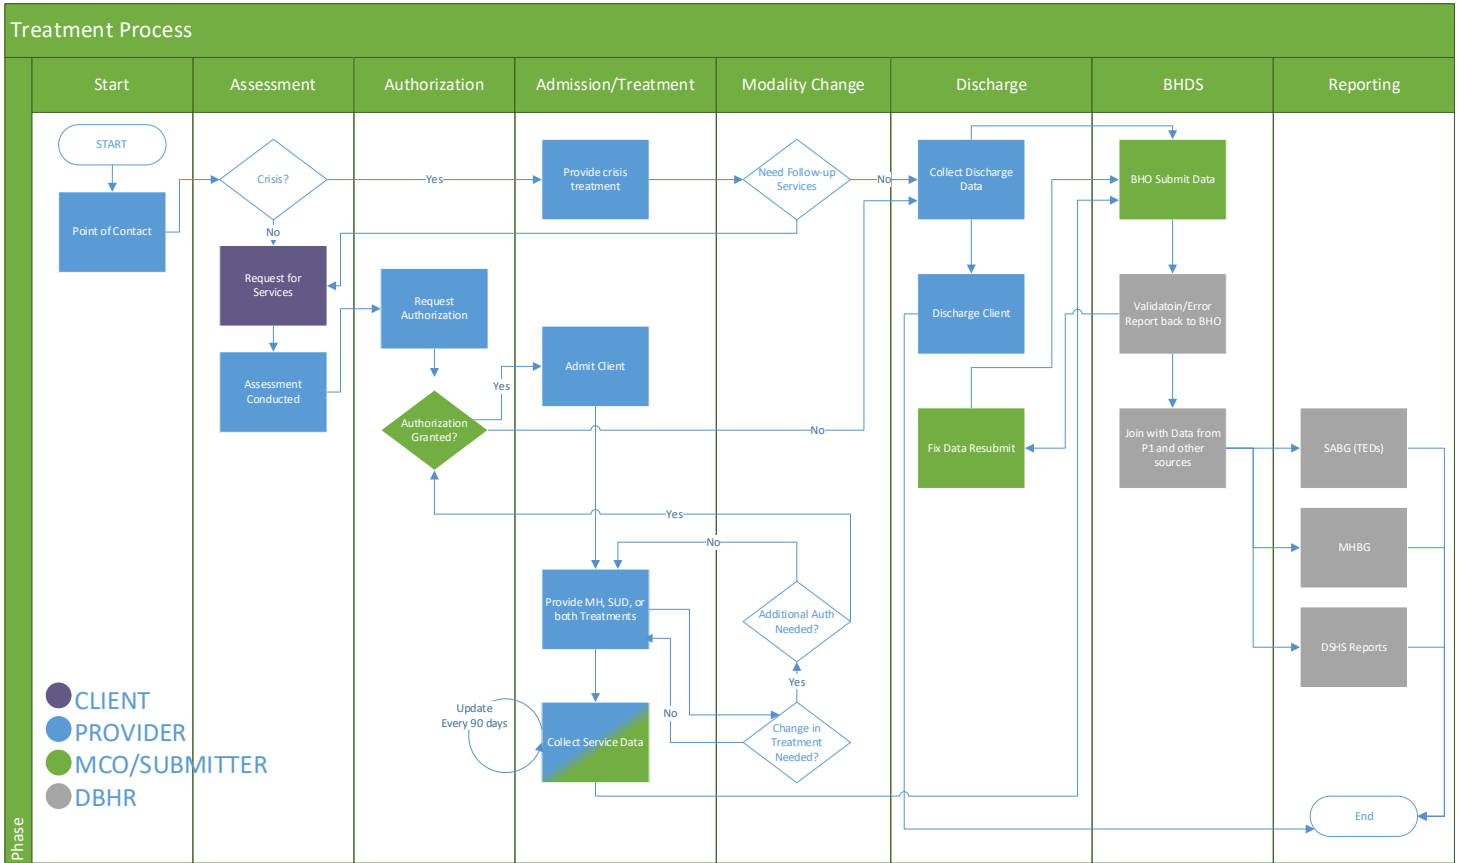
Treatment Process

Phase

| Start | Assessment | Authorization | Admission/Treatment | Modality Change | Discharge | BHDS | Reporting |
|---|---|---|---|---|---|---|---|

START

Point of Contact

Crisis?

Yes

No

Request for Services

Assessment Conducted

Request Authorization

Authorization Granted?

Yes

No

Provide crisis treatment

Admit Client

Need Follow-up Services

No

Collect Discharge Data

Discharge Client

Fix Data Resubmit

BHO Submit Data

Validatoin/Error Report back to BHO

Join with Data from P1 and other sources

SABG (TEDs)

MHBG

DSHS Reports

Yes

No

Provide MH, SUD, or both Treatments

Additional Auth Needed?

Yes

No

Change in Treatment Needed?

Update Every 90 days

Collect Service Data

End

CLIENT
PROVIDER
MCO/SUBMITTER
DBHR